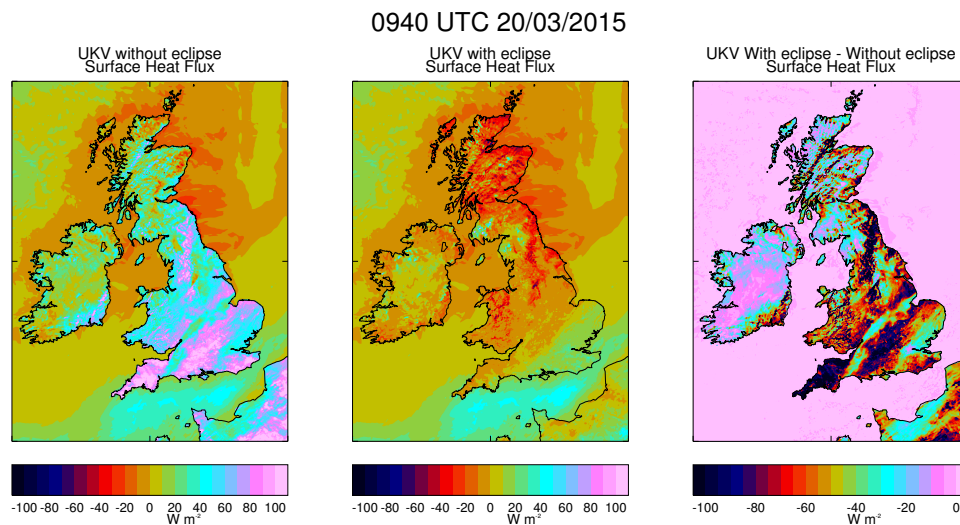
0940 UTC 20/03/2015

UKV without eclipse
Surface Heat Flux

-100 -80 -60 -40 -20 0 20 40 60 80 100
W m$^{-2}$

UKV with eclipse
Surface Heat Flux

-100 -80 -60 -40 -20 0 20 40 60 80 100
W m$^{-2}$

UKV With eclipse - Without eclipse
Surface Heat Flux

-100 -80 -60 -40 -20 0
W m$^{-2}$